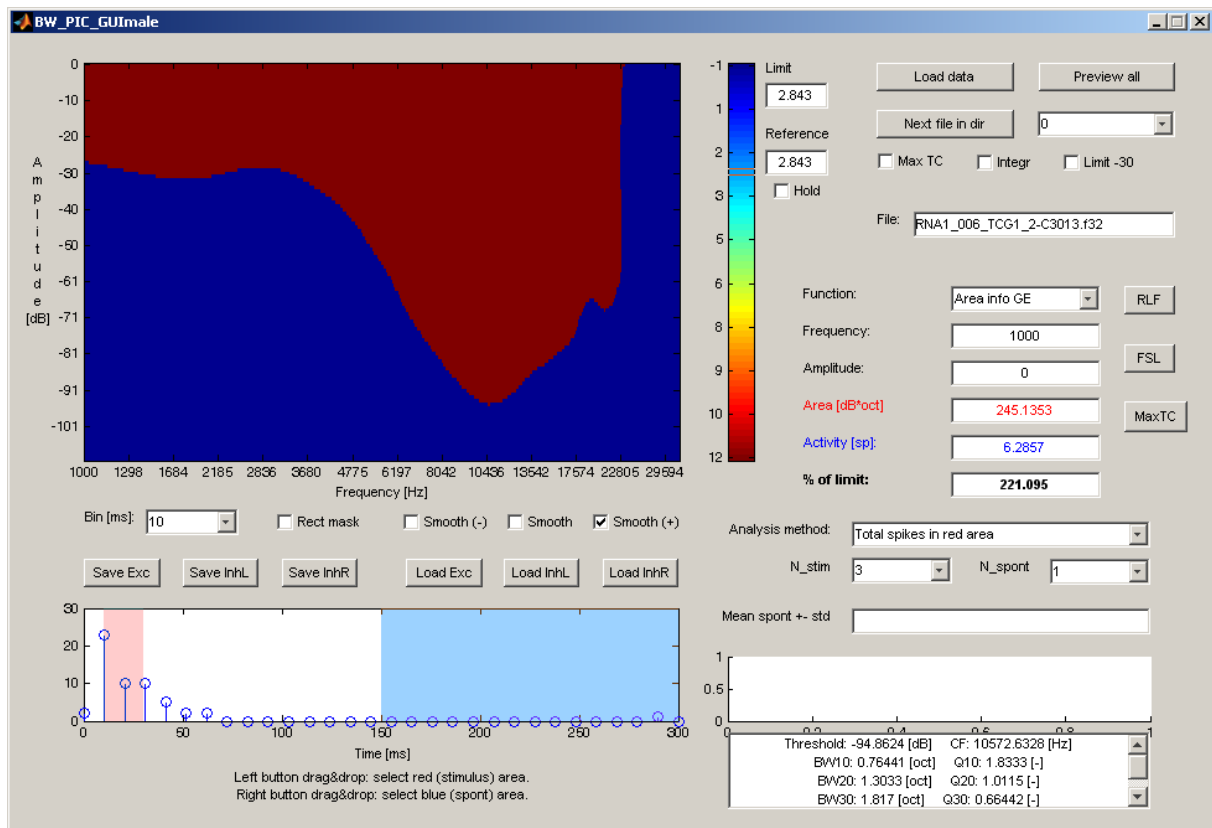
BW_PIC_GUImale

0
-10
-20
-30
-40
-50
-61
-71
-81
-91
-101

Amplitude [dB]

1000 1298 1684 2185 2836 3680 4775 6197 8042 10436 13542 17574 22805 29594
Frequency [Hz]

-1
1
2
3
4
5
6
7
8
9
10
11
12

Limit
2.843
Reference
2.843
Hold

Load data
Preview all
Next file in dir
0
Max TC
Integr
Limit -30

File: RNA1_006_TCG1_2-C3013.f32

Function: Area info GE
RLF
Frequency: 1000
Amplitude: 0
FSL
Area [dB*oct] 245.1353
MaxTC
Activity [sp]: 6.2857
% of limit: 221.095

Bin [ms]: 10
Rect mask
Smooth (-)
Smooth
Smooth (+)

Analysis method: Total spikes in red area
N_stim 3
N_spont 1

Save Exc
Save InhL
Save InhR
Load Exc
Load InhL
Load InhR

Mean spont +- std

30
20
10
0
0 50 100 150 200 250 300
Time [ms]

Left button drag&drop: select red (stimulus) area.
Right button drag&drop: select blue (spont) area.

1
0.5
0
0 0.2 0.4 0.6 0.8 1

Threshold: -94.8624 [dB] CF: 10572.6328 [Hz]
BW10: 0.76441 [oct] Q10: 1.8333 [-]
BW20: 1.3033 [oct] Q20: 1.0115 [-]
BW30: 1.817 [oct] Q30: 0.66442 [-]